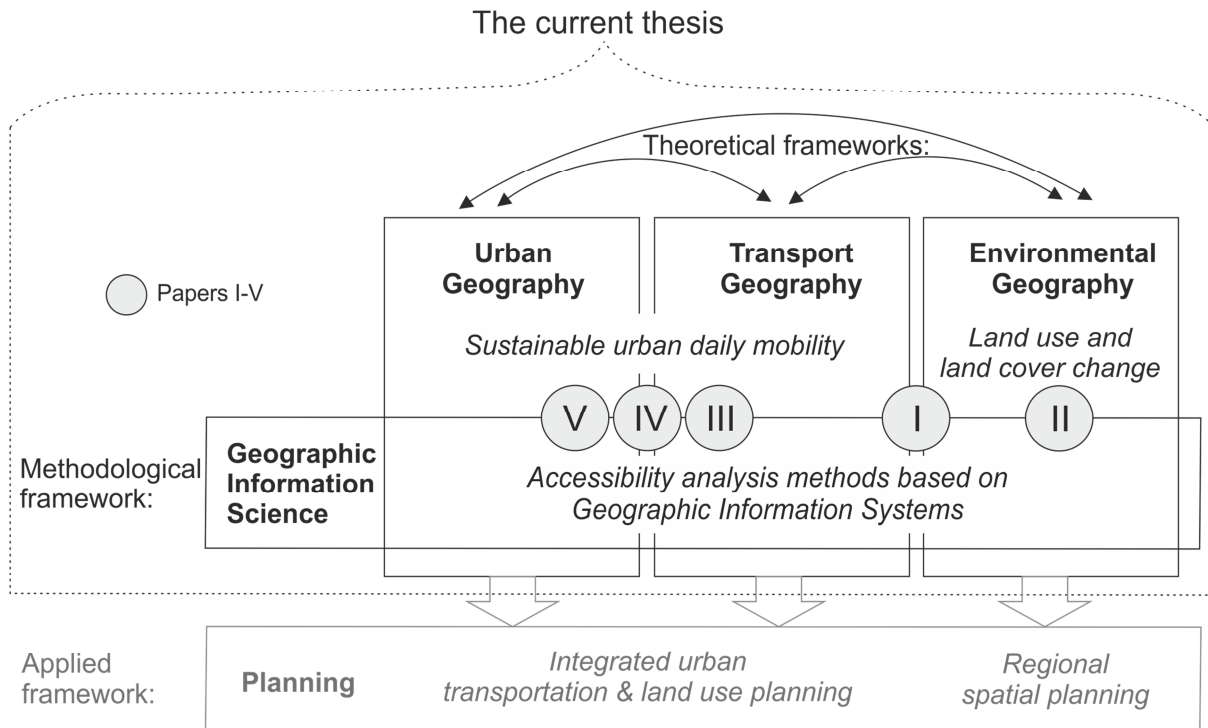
The current thesis

Theoretical frameworks:

Papers I-V

Urban Geography

Transport Geography

Environmental Geography

Sustainable urban daily mobility

Land use and land cover change

V IV III I II

Methodological framework:

Geographic Information Science

Accessibility analysis methods based on Geographic Information Systems

Applied framework:

Planning

Integrated urban transportation & land use planning

Regional spatial planning